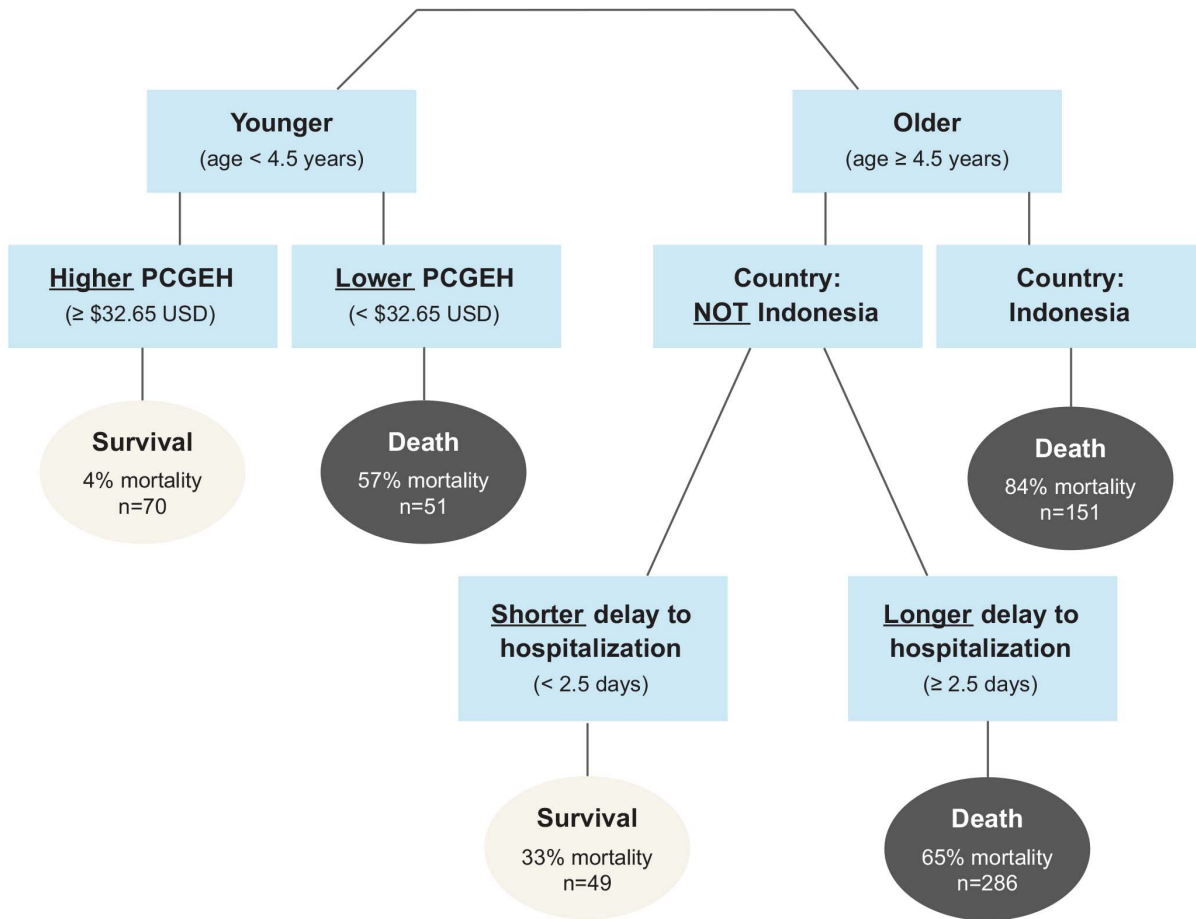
Younger
(age < 4.5 years)

Older
(age ≥ 4.5 years)

Higher PCGEH
(≥ \$32.65 USD)

Lower PCGEH
(< \$32.65 USD)

Country:
NOT Indonesia

Country:
Indonesia

Survival
4% mortality
n=70

Death
57% mortality
n=51

Death
84% mortality
n=151

Shorter delay to hospitalization
(< 2.5 days)

Longer delay to hospitalization
(≥ 2.5 days)

Survival
33% mortality
n=49

Death
65% mortality
n=286